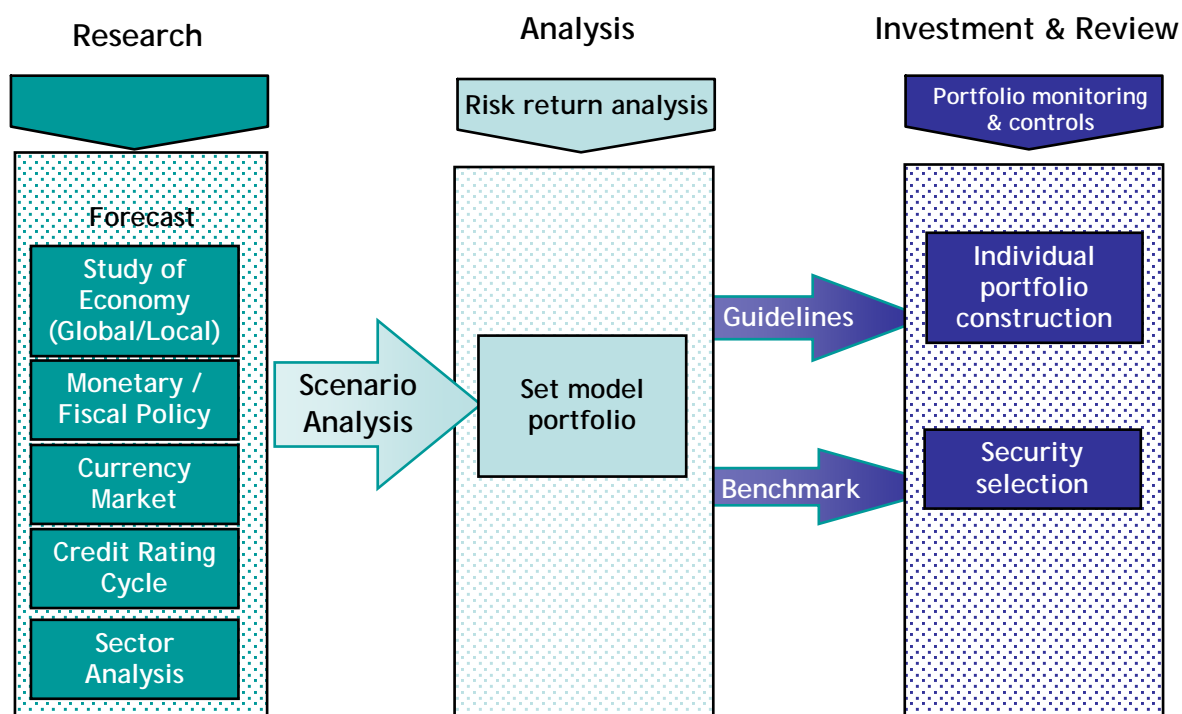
Research

Forecast

Study of Economy (Global/Local)

Monetary / Fiscal Policy

Currency Market

Credit Rating Cycle

Sector Analysis

Scenario Analysis

Analysis

Risk return analysis

Set model portfolio

Guidelines

Benchmark

Investment & Review

Portfolio monitoring & controls

Individual portfolio construction

Security selection